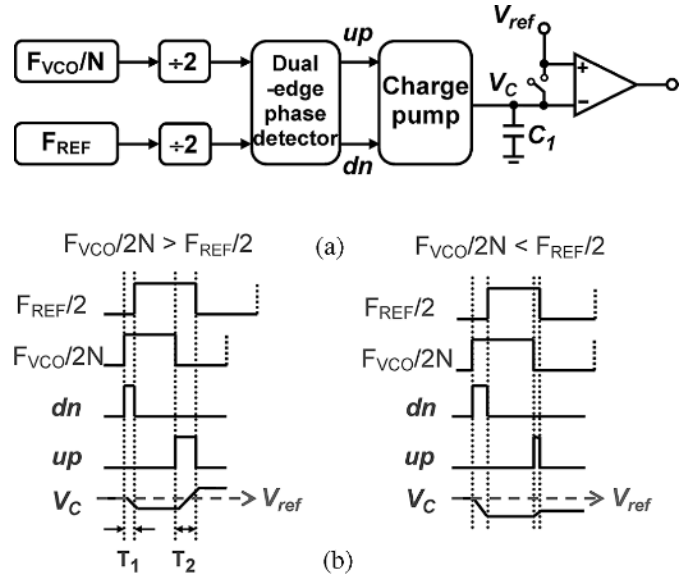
$F_{VCO}/N$

÷2

$F_{REF}$

÷2

Dual -edge phase detector

up

dn

Charge pump

$V_{ref}$

$V_C$

+

−

$C_1$

$F_{VCO}/2N > F_{REF}/2$

(a)

$F_{VCO}/2N < F_{REF}/2$

$F_{REF}/2$

$F_{VCO}/2N$

dn

up

$V_C$

$V_{ref}$

$T_1$

$T_2$

$F_{REF}/2$

$F_{VCO}/2N$

dn

up

$V_C$

$V_{ref}$

(b)